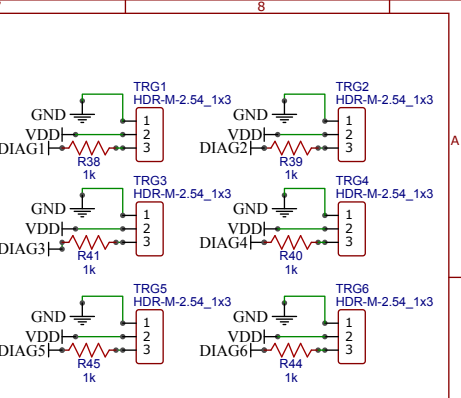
8

A

TRG1
HDR-M-2.54_1x3
GND
VDD
DIAG1
R38
1k
1
2
3

TRG2
HDR-M-2.54_1x3
GND
VDD
DIAG2
R39
1k
1
2
3

TRG3
HDR-M-2.54_1x3
GND
VDD
DIAG3
R41
1k
1
2
3

TRG4
HDR-M-2.54_1x3
GND
VDD
DIAG4
R40
1k
1
2
3

TRG5
HDR-M-2.54_1x3
GND
VDD
DIAG5
R45
1k
1
2
3

TRG6
HDR-M-2.54_1x3
GND
VDD
DIAG6
R44
1k
1
2
3